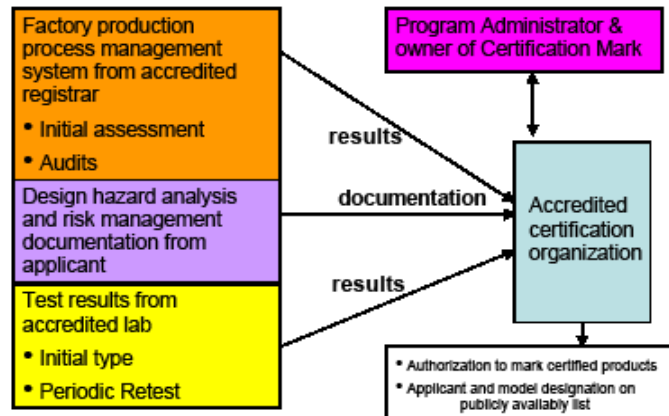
Factory production process management system from accredited registrar

• Initial assessment

• Audits

Design hazard analysis and risk management documentation from applicant

Test results from accredited lab

• Initial type

• Periodic Retest

Program Administrator & owner of Certification Mark

results

documentation

results

Accredited certification organization

• Authorization to mark certified products

• Applicant and model designation on publicly availably list